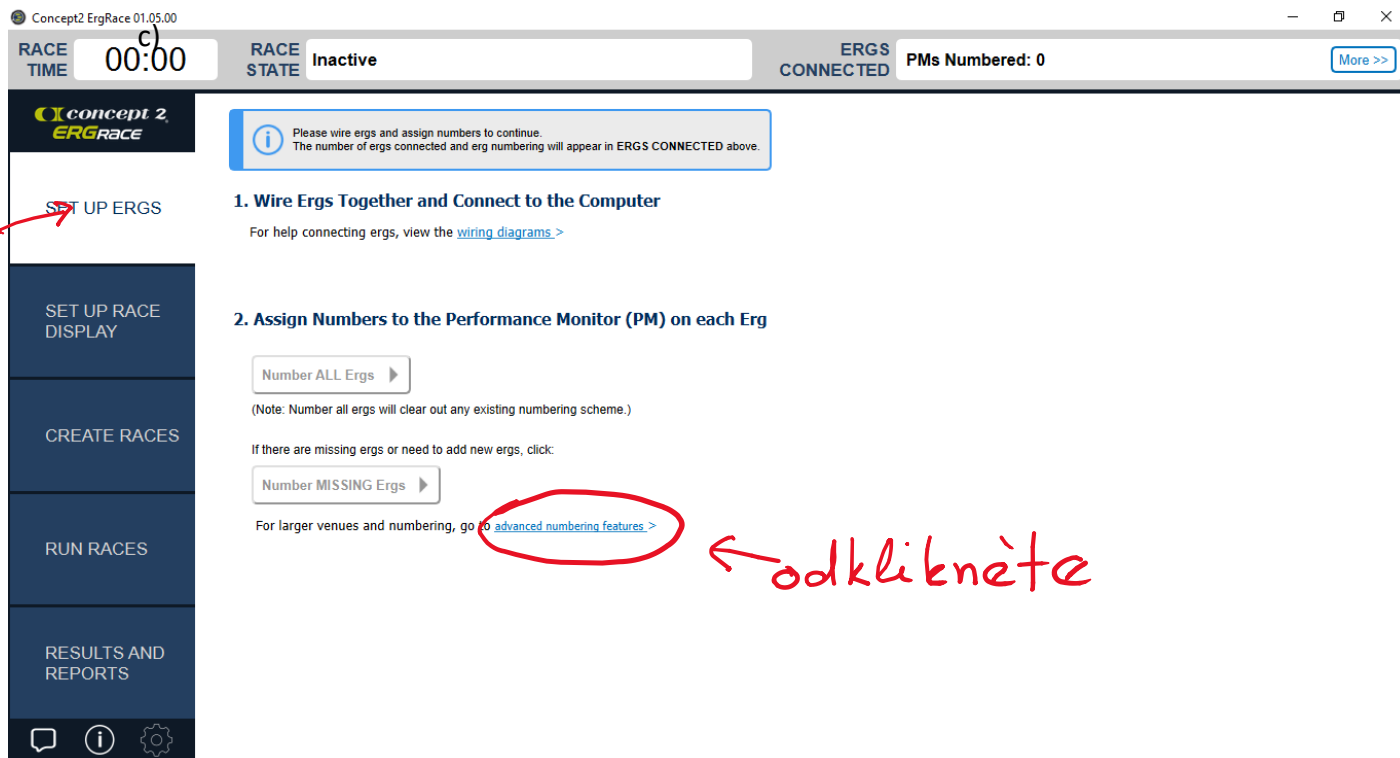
Concept2 ErgRace 01.05.00

c)

RACE TIME 00:00

RACE STATE Inactive

ERGS CONNECTED PMs Numbered: 0

More >>

concept 2 ERGRACE

SET UP ERGS

SET UP RACE DISPLAY

CREATE RACES

RUN RACES

RESULTS AND REPORTS

Please wire ergs and assign numbers to continue.
The number of ergs connected and erg numbering will appear in ERGS CONNECTED above.

1. Wire Ergs Together and Connect to the Computer

For help connecting ergs, view the wiring diagrams >

2. Assign Numbers to the Performance Monitor (PM) on each Erg

Number ALL Ergs

(Note: Number all ergs will clear out any existing numbering scheme.)

If there are missing ergs or need to add new ergs, click:

Number MISSING Ergs

For larger venues and numbering, go to advanced numbering features >

odkliknète